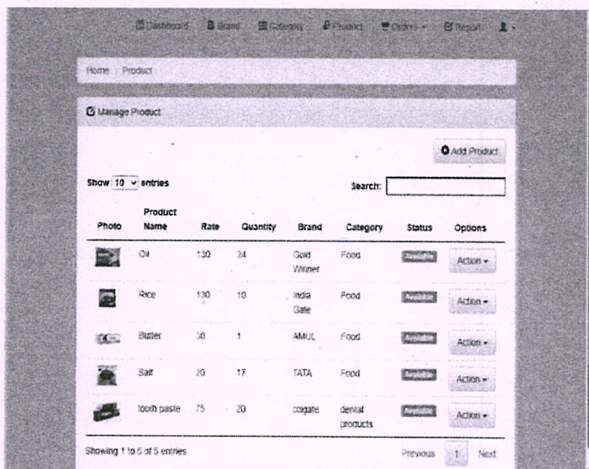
Dashboard Brand Category Product Orders Report

Home / Product

Manage Product

Add Product

Show 10 entries

Search:

| Photo | Product Name | Rate | Quantity | Brand | Category | Status | Options |
|---|---|---|---|---|---|---|---|
| | Oil | 130 | 34 | Gold Winner | Food | Available | Action |
| | Rice | 130 | 10 | India Gate | Food | Available | Action |
| | Butter | 30 | 1 | AMUL | Food | Available | Action |
| | Salt | 20 | 17 | TATA | Food | Available | Action |
| | tooth paste | 75 | 20 | colgate | dental products | Available | Action |

Showing 1 to 5 of 5 entries

Previous 1 Next